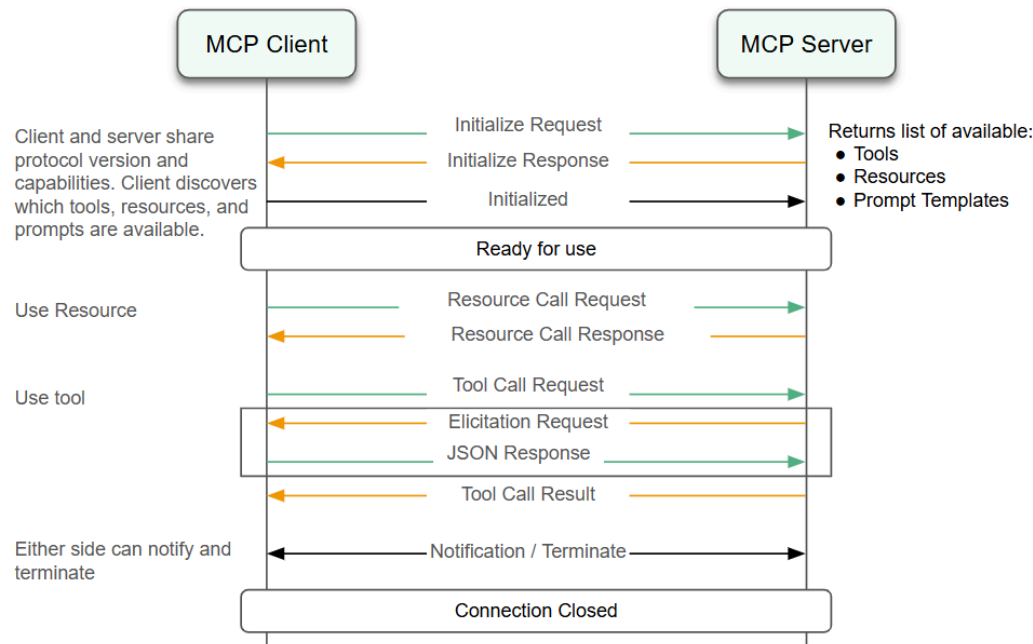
MCP Client

MCP Server

Client and server share protocol version and capabilities. Client discovers which tools, resources, and prompts are available.

Initialize Request

Initialize Response

Initialized

Returns list of available:
- Tools
- Resources
- Prompt Templates

Ready for use

Use Resource

Resource Call Request

Resource Call Response

Use tool

Tool Call Request

Elicitation Request

JSON Response

Tool Call Result

Either side can notify and terminate

Notification / Terminate

Connection Closed